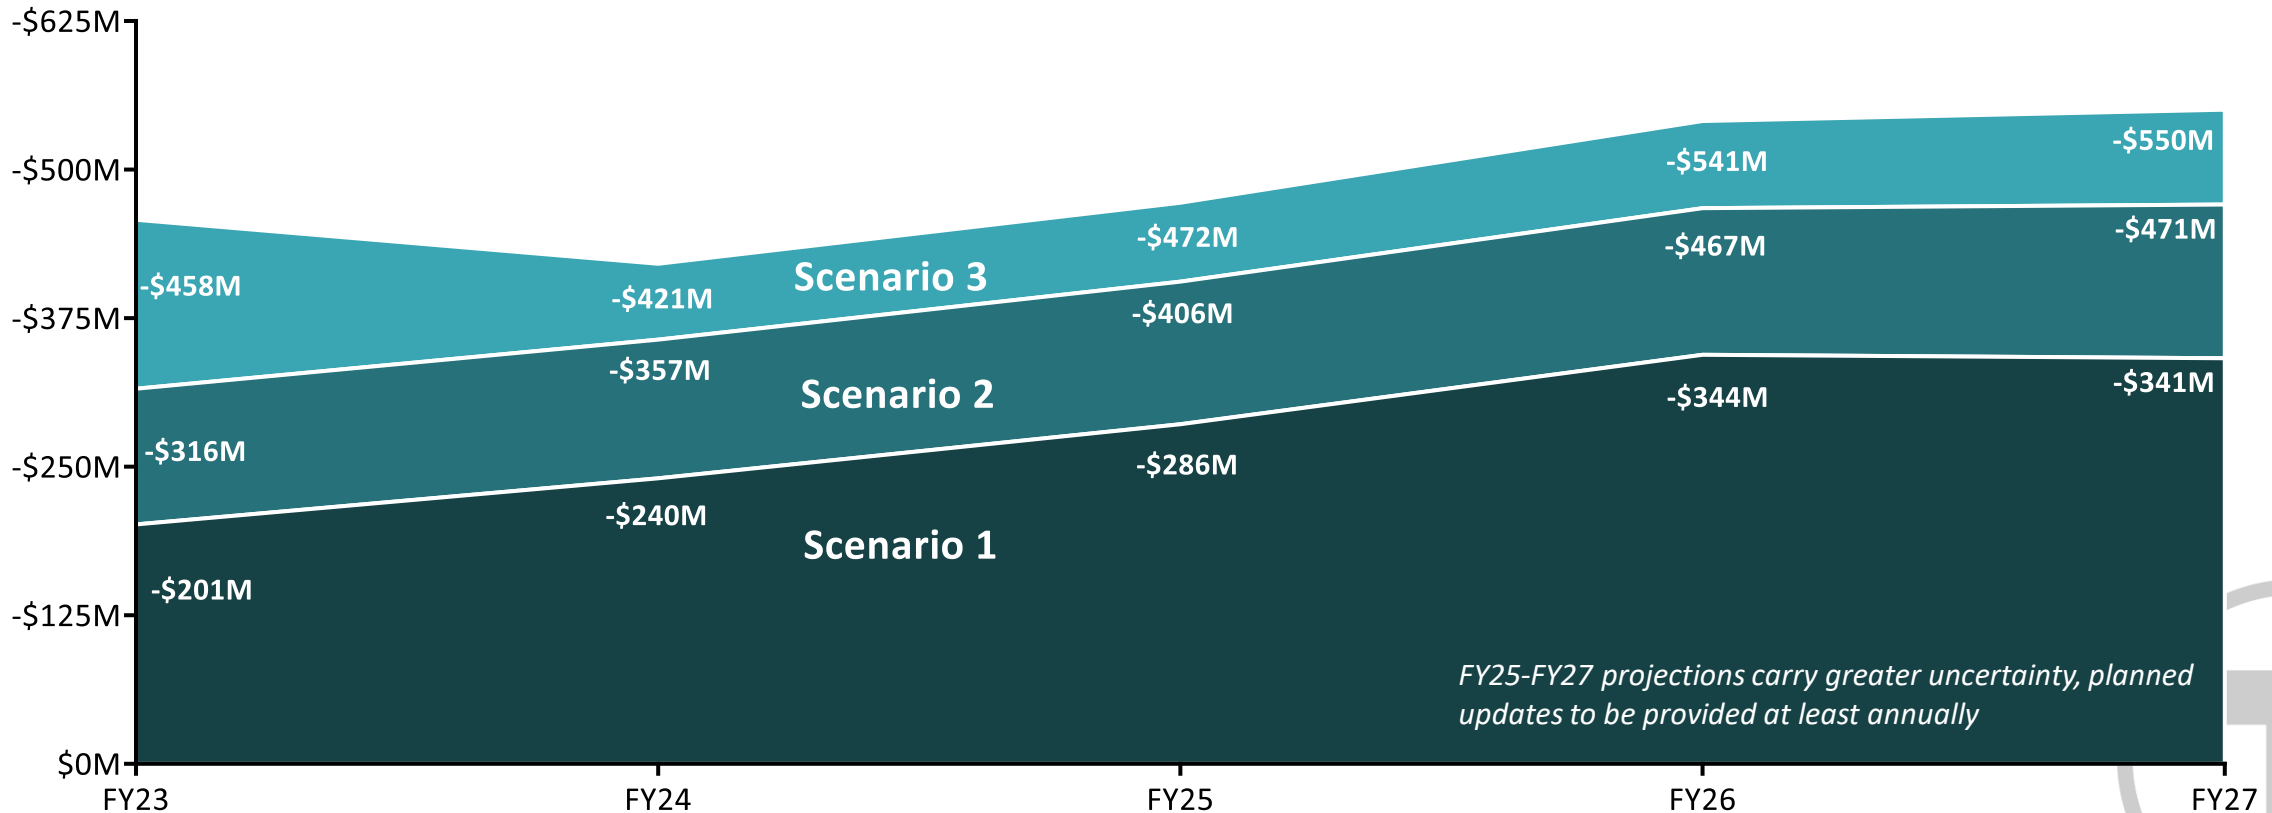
-$625M
-$500M
-$375M
-$250M
-$125M
$0M

-$458M
-$421M
Scenario 3
-$472M
-$541M
-$550M
-$467M
-$471M
-$406M
-$357M
Scenario 2
-$316M
-$344M
-$341M
-$286M
-$240M
Scenario 1
-$201M

FY25-FY27 projections carry greater uncertainty, planned updates to be provided at least annually

FY23
FY24
FY25
FY26
FY27